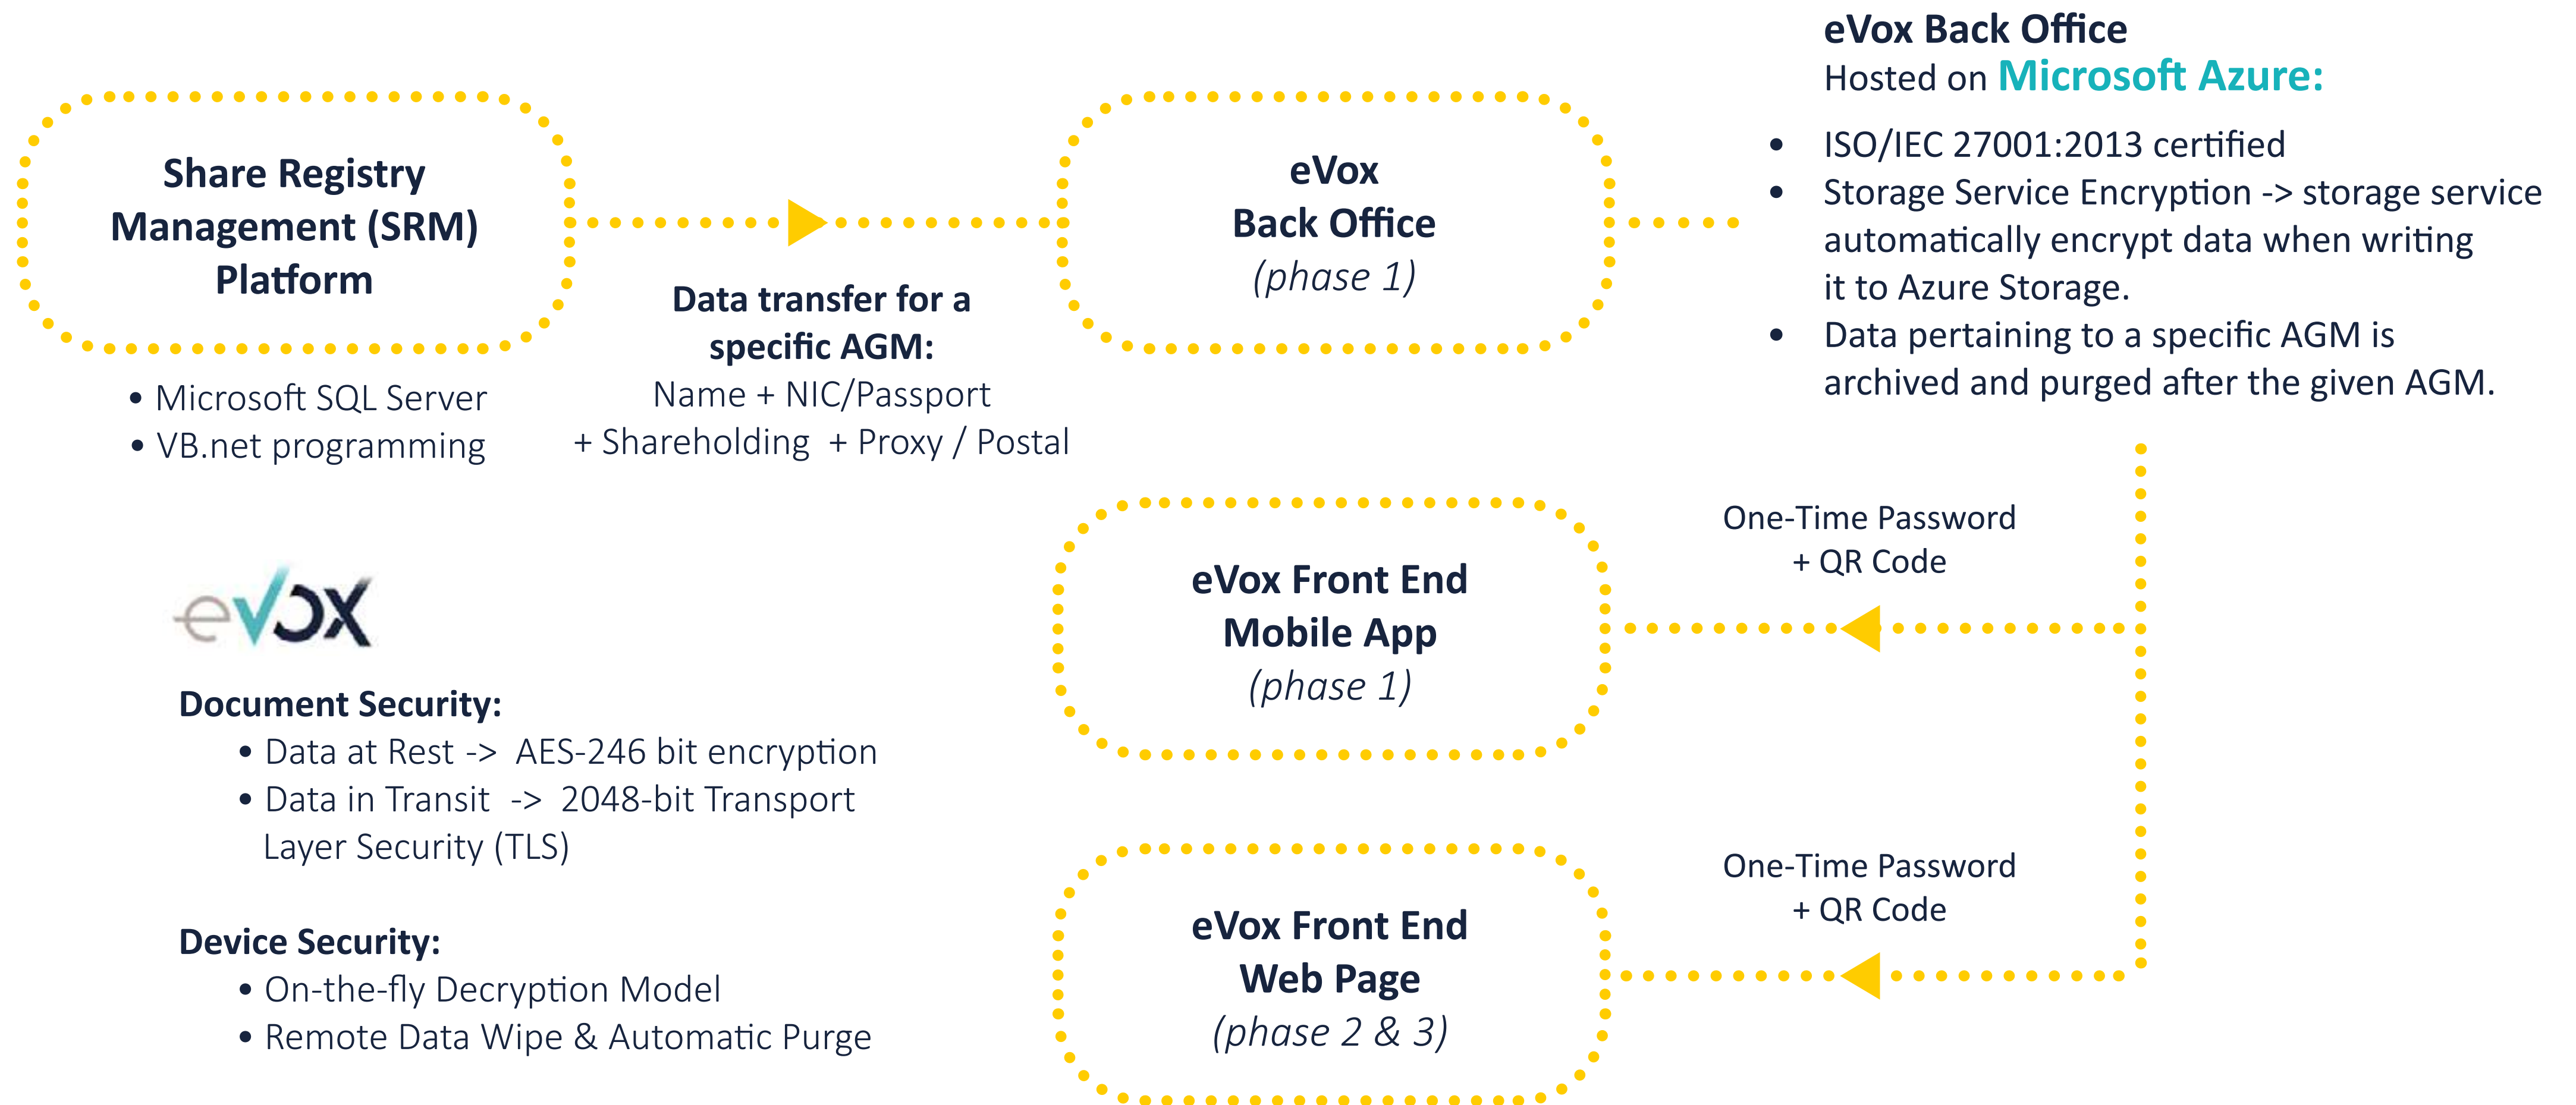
Share Registry Management (SRM) Platform

• Microsoft SQL Server
• VB.net programming

Data transfer for a specific AGM:
Name + NIC/Passport
+ Shareholding + Proxy / Postal

eVox
Back Office
(phase 1)

eVox Back Office
Hosted on Microsoft Azure:

• ISO/IEC 27001:2013 certified
• Storage Service Encryption -> storage service automatically encrypt data when writing it to Azure Storage.
• Data pertaining to a specific AGM is archived and purged after the given AGM.

eVox

Document Security:
• Data at Rest -> AES-246 bit encryption
• Data in Transit -> 2048-bit Transport Layer Security (TLS)

Device Security:
• On-the-fly Decryption Model
• Remote Data Wipe & Automatic Purge

eVox Front End
Mobile App
(phase 1)

One-Time Password
+ QR Code

eVox Front End
Web Page
(phase 2 & 3)

One-Time Password
+ QR Code